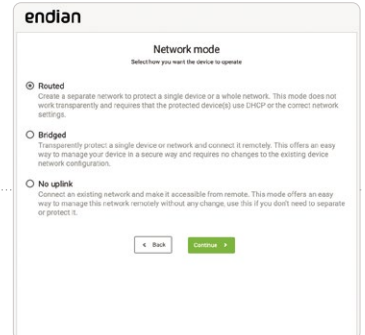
endian

Network mode
Select how you want the device to operate

Routed
Create a separate network to protect a single device or a whole network. This mode does not work transparently and requires that the protected device(s) use DHCP or the correct network settings.

Bridged
Transparently protect a single device or network and connect it remotely. This offers an easy way to manage your device in a secure way and requires no changes to the existing device network configuration.

No uplink
Connect an existing network and make it accessible from remote. This mode offers an easy way to manage this network remotely without any change, use this if you don't need to separate or protect it.

< Back Continue >